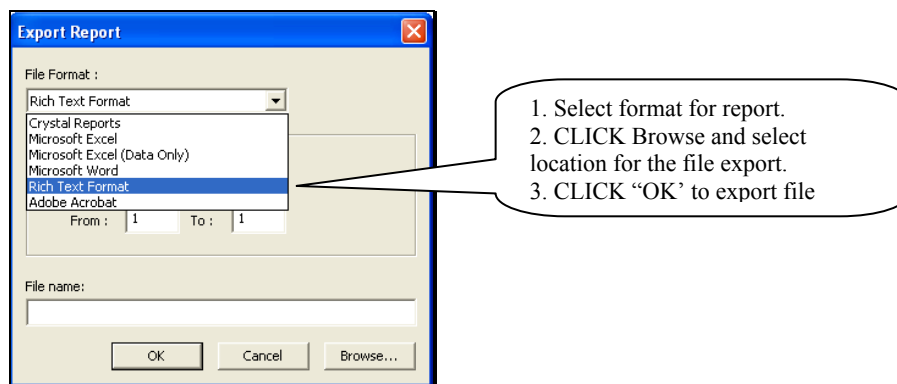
Export Report

File Format :

Rich Text Format

Crystal Reports
Microsoft Excel
Microsoft Excel (Data Only)
Microsoft Word
Rich Text Format
Adobe Acrobat

From : 1 To : 1

File name:

OK Cancel Browse...

1. Select format for report.
2. CLICK Browse and select location for the file export.
3. CLICK "OK' to export file